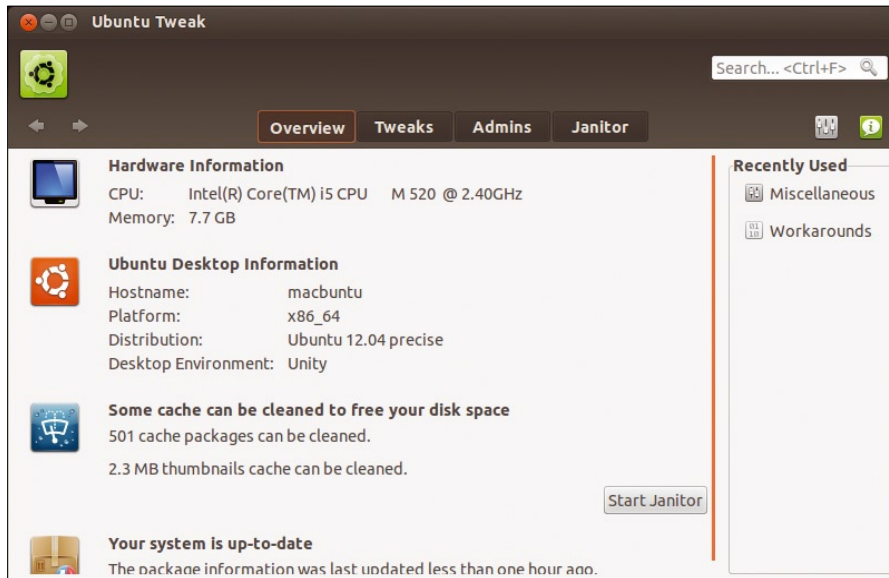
Ubuntu Tweak

Search... <Ctrl+F>

Overview Tweaks Admins Janitor

Hardware Information
CPU: Intel(R) Core(TM) i5 CPU M 520 @ 2.40GHz
Memory: 7.7 GB

Ubuntu Desktop Information
Hostname: macbuntu
Platform: x86_64
Distribution: Ubuntu 12.04 precise
Desktop Environment: Unity

Some cache can be cleaned to free your disk space
501 cache packages can be cleaned.

2.3 MB thumbnails cache can be cleaned.

Start Janitor

Your system is up-to-date
The package information was last updated less than one hour ago.

Recently Used
Miscellaneous
Workarounds